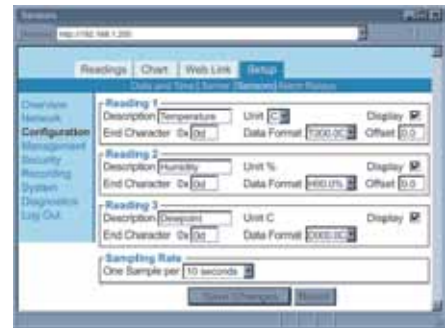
Readings | Chart | Web Link | Setup

Data and Time | Server | Sensors | Alarm Relays

Overview
Network
Configuration
Management
Security
Recording
System
Diagnostics
Log Out

Reading 1
Description Temperature Unit C Display
End Character 0x 0d Data Format T000.0C Offset 0.0

Reading 2
Description Humidity Unit % Display
End Character 0x 0d Data Format H00.0% Offset 0.0

Reading 3
Description Dewpoint Unit C Display
End Character 0x 0d Data Format D000.0C

Sampling Rate
One Sample per 10 seconds

Save Changes Reset